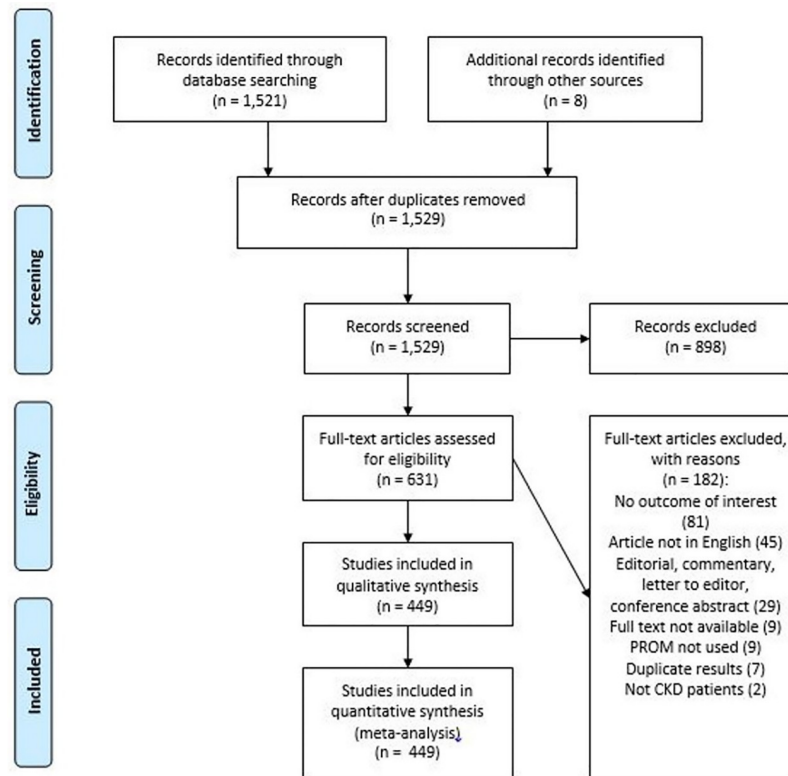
Identification

Records identified through database searching (n = 1,521)

Additional records identified through other sources (n = 8)

Records after duplicates removed (n = 1,529)

Screening

Records screened (n = 1,529)

Records excluded (n = 898)

Eligibility

Full-text articles assessed for eligibility (n = 631)

Full-text articles excluded, with reasons (n = 182):
No outcome of interest (81)
Article not in English (45)
Editorial, commentary, letter to editor, conference abstract (29)
Full text not available (9)
PROM not used (9)
Duplicate results (7)
Not CKD patients (2)

Studies included in qualitative synthesis (n = 449)

Included

Studies included in quantitative synthesis (meta-analysis) (n = 449)